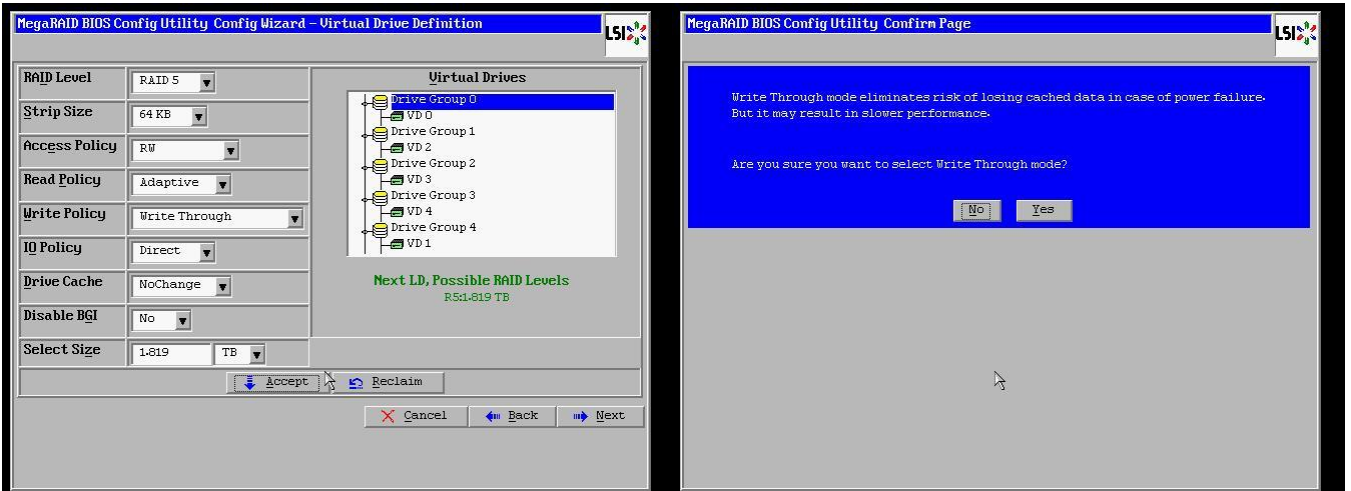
MegaRAID BIOS Config Utility Config Wizard – Virtual Drive Definition

LSI

| RAID Level | RAID 5 |
|---|---|
| Strip Size | 64 KB |
| Access Policy | RW |
| Read Policy | Adaptive |
| Write Policy | Write Through |
| IO Policy | Direct |
| Drive Cache | NoChange |
| Disable BGI | No |
| Select Size | 1.819 TB |

Virtual Drives

Drive Group 0
VD 0
Drive Group 1
VD 2
Drive Group 2
VD 3
Drive Group 3
VD 4
Drive Group 4
VD 1

Next LD, Possible RAID Levels
R5:1.819 TB

Accept Reclaim

Cancel Back Next

MegaRAID BIOS Config Utility Confirm Page

LSI

Write Through mode eliminates risk of losing cached data in case of power failure. But it may result in slower performance.

Are you sure you want to select Write Through mode?

No Yes